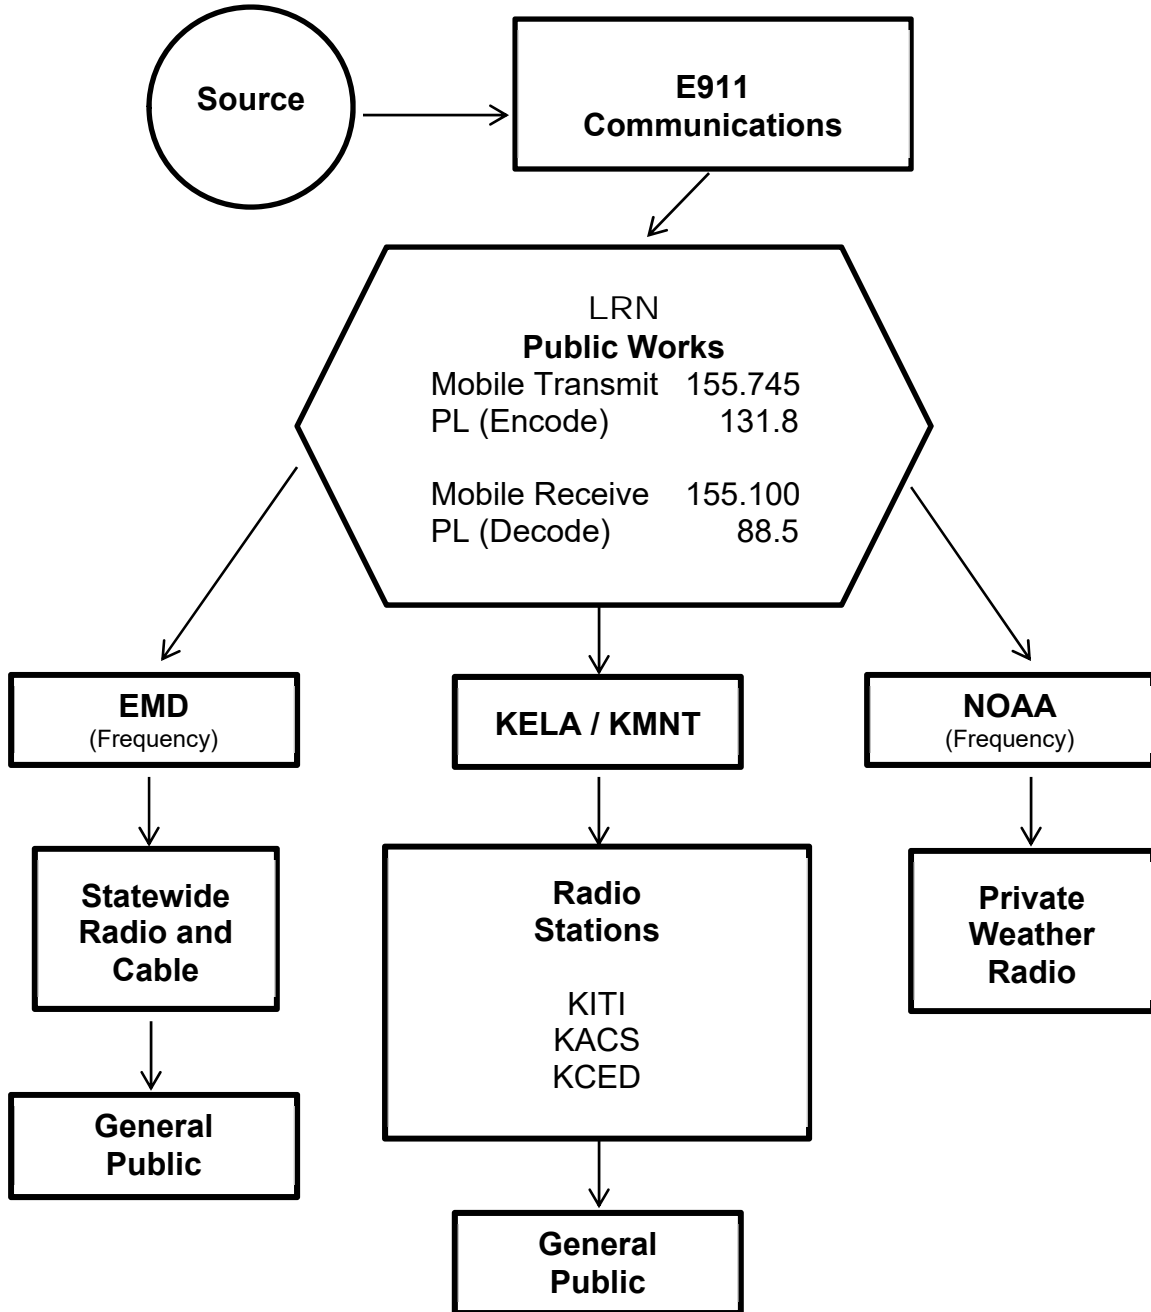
Source

E911
Communications

LRN
Public Works
Mobile Transmit 155.745
PL (Encode) 131.8

Mobile Receive 155.100
PL (Decode) 88.5

EMD
(Frequency)

KELA / KMNT

NOAA
(Frequency)

Statewide Radio and Cable

Radio Stations

KITI
KACS
KCED

Private Weather Radio

General Public

General Public